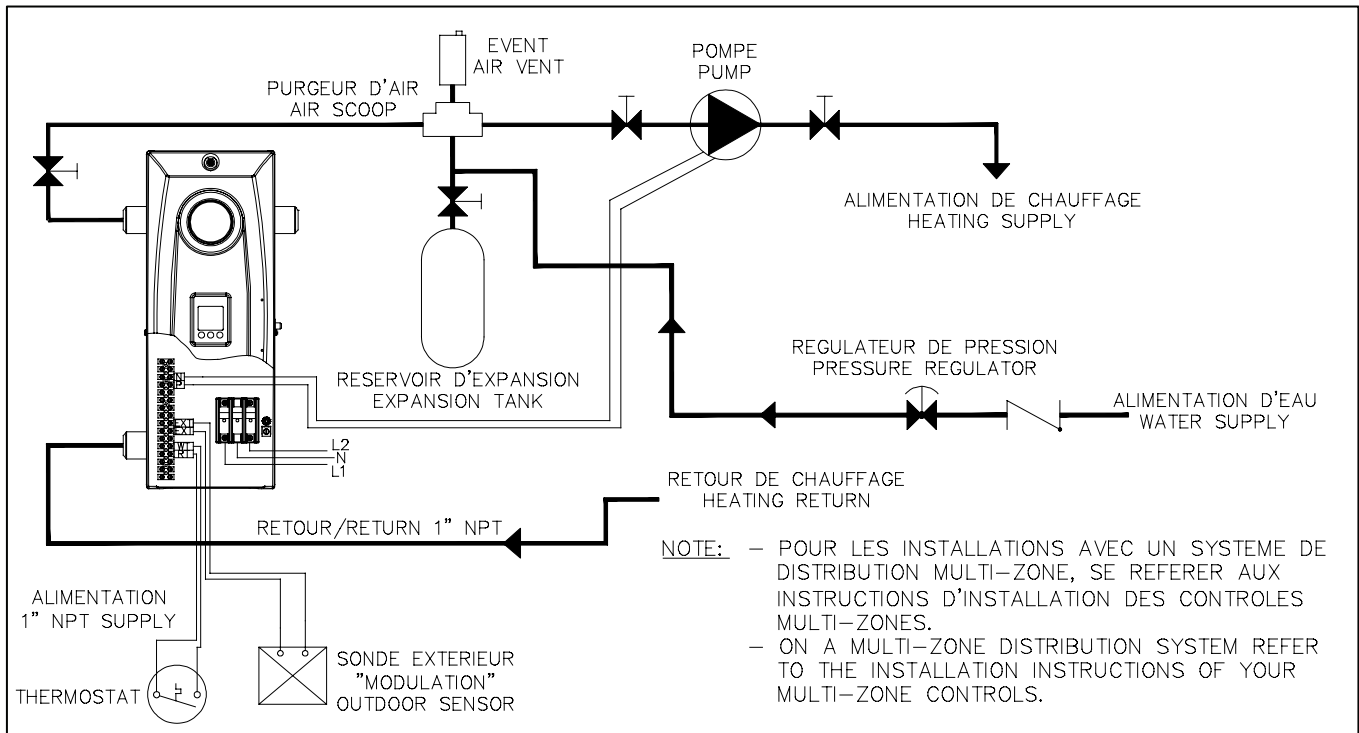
EVENT
AIR VENT

POMPE
PUMP

PURGEUR D'AIR
AIR SCOOP

ALIMENTATION DE CHAUFFAGE
HEATING SUPPLY

REGULATEUR DE PRESSION
PRESSURE REGULATOR

RESERVOIR D'EXPANSION
EXPANSION TANK

ALIMENTATION D'EAU
WATER SUPPLY

L2
N
L1

RETOUR DE CHAUFFAGE
HEATING RETURN

RETOUR/RETURN 1" NPT

NOTE: – POUR LES INSTALLATIONS AVEC UN SYSTEME DE DISTRIBUTION MULTI–ZONE, SE REFERER AUX INSTRUCTIONS D'INSTALLATION DES CONTROLES MULTI–ZONES.
– ON A MULTI–ZONE DISTRIBUTION SYSTEM REFER TO THE INSTALLATION INSTRUCTIONS OF YOUR MULTI–ZONE CONTROLS.

ALIMENTATION
1" NPT SUPPLY

THERMOSTAT

SONDE EXTERIEUR
"MODULATION"
OUTDOOR SENSOR